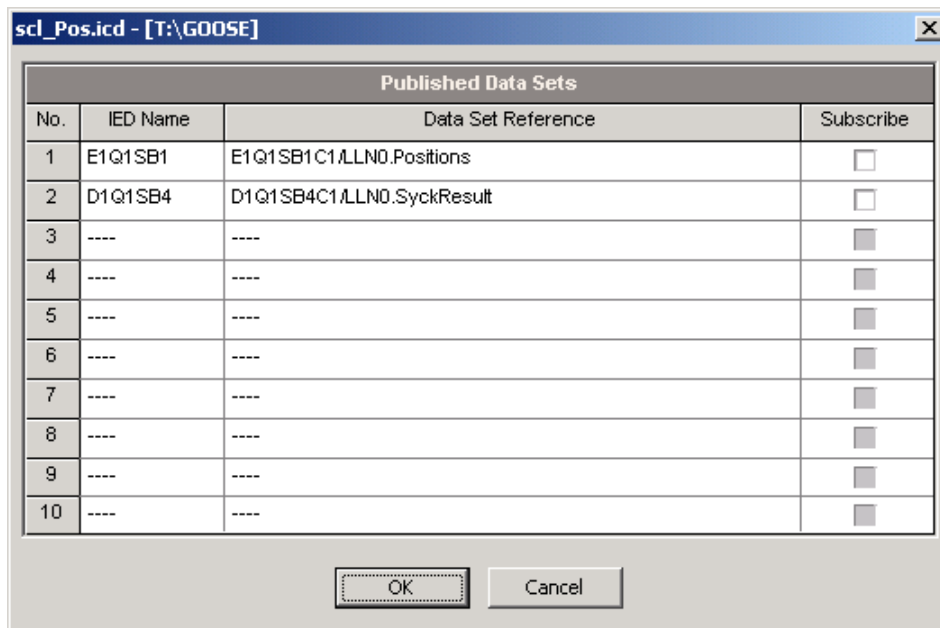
scl_Pos.icd - [T:\GOOSE]

Published Data Sets

| No. | IED Name | Data Set Reference | Subscribe |
|---|---|---|---|
| 1 | E1Q1SB1 | E1Q1SB1C1/LLN0.Positions | |
| 2 | D1Q1SB4 | D1Q1SB4C1/LLN0.SyckResult | |
| 3 | ---- | ---- | |
| 4 | ---- | ---- | |
| 5 | ---- | ---- | |
| 6 | ---- | ---- | |
| 7 | ---- | ---- | |
| 8 | ---- | ---- | |
| 9 | ---- | ---- | |
| 10 | ---- | ---- | |

OK Cancel